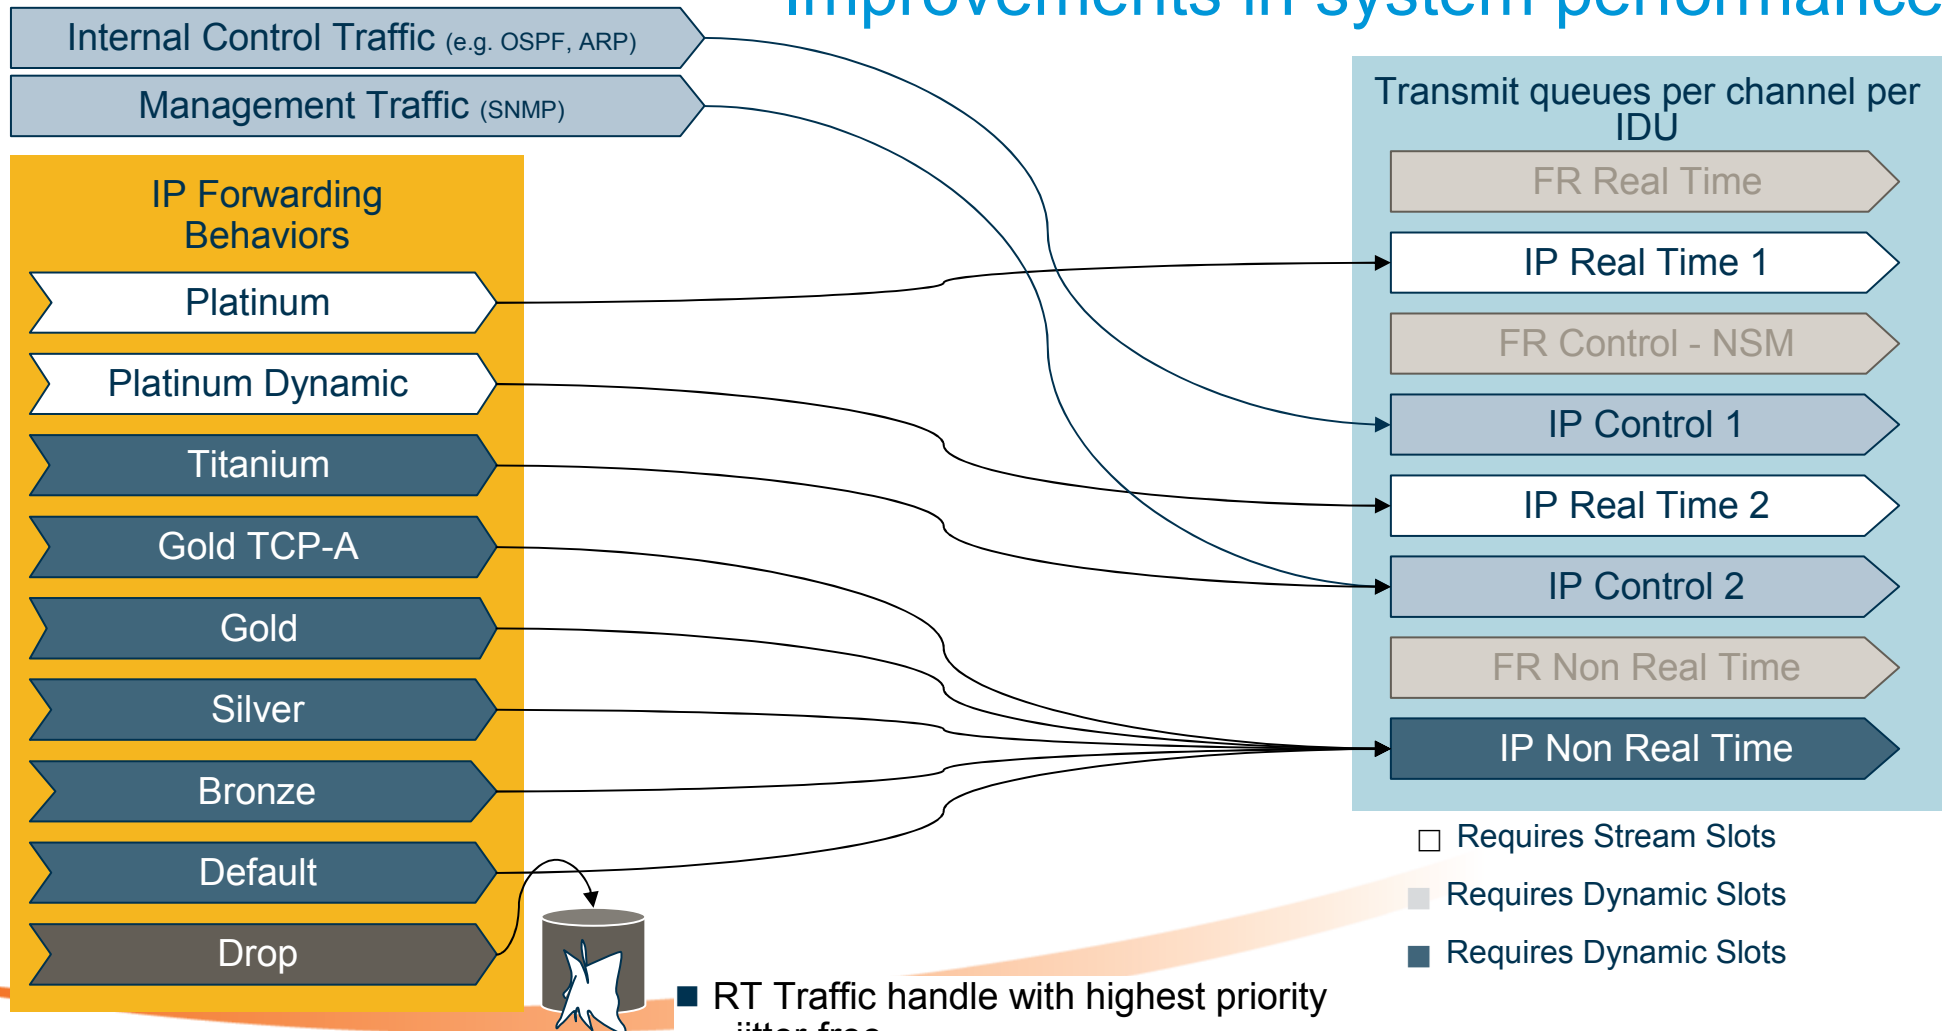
Improvements in system performance

Internal Control Traffic (e.g. OSPF, ARP)

Management Traffic (SNMP)

IP Forwarding Behaviors

Platinum

Platinum Dynamic

Titanium

Gold TCP-A

Gold

Silver

Bronze

Default

Drop

Transmit queues per channel per IDU

FR Real Time

IP Real Time 1

FR Control - NSM

IP Control 1

IP Real Time 2

IP Control 2

FR Non Real Time

IP Non Real Time

Requires Stream Slots

Requires Dynamic Slots

Requires Dynamic Slots

RT Traffic handle with highest priority

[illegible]